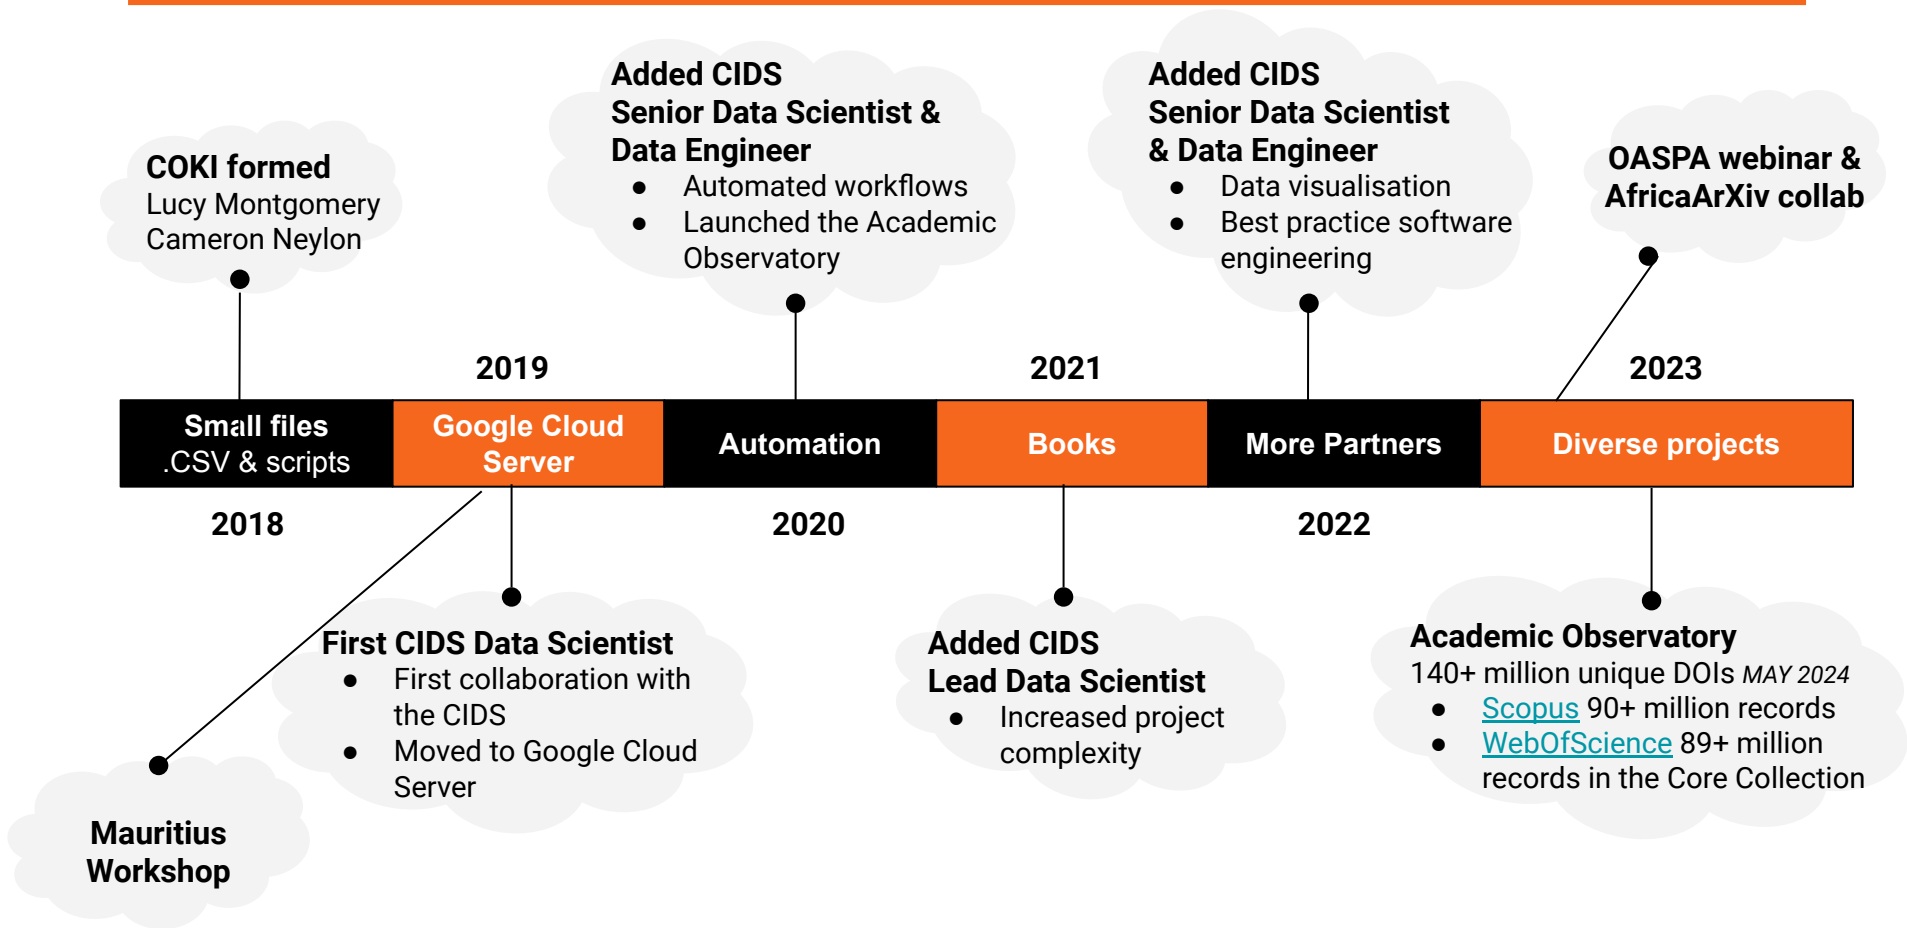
COKI formed
Lucy Montgomery
Cameron Neylon

Added CIDS
Senior Data Scientist &
Data Engineer
- Automated workflows
- Launched the Academic Observatory

Added CIDS
Senior Data Scientist
& Data Engineer
- Data visualisation
- Best practice software engineering

OASPA webinar &
AfricaArXiv collab

2019

2021

2023

| Small files .CSV & scripts | Google Cloud Server | Automation | Books | More Partners | Diverse projects |
|---|---|---|---|---|---|

2018

2020

2022

First CIDS Data Scientist
- First collaboration with the CIDS
- Moved to Google Cloud Server

Added CIDS
Lead Data Scientist
- Increased project complexity

Academic Observatory
140+ million unique DOIs MAY 2024
- Scopus 90+ million records
- WebOfScience 89+ million records in the Core Collection

Mauritius
Workshop